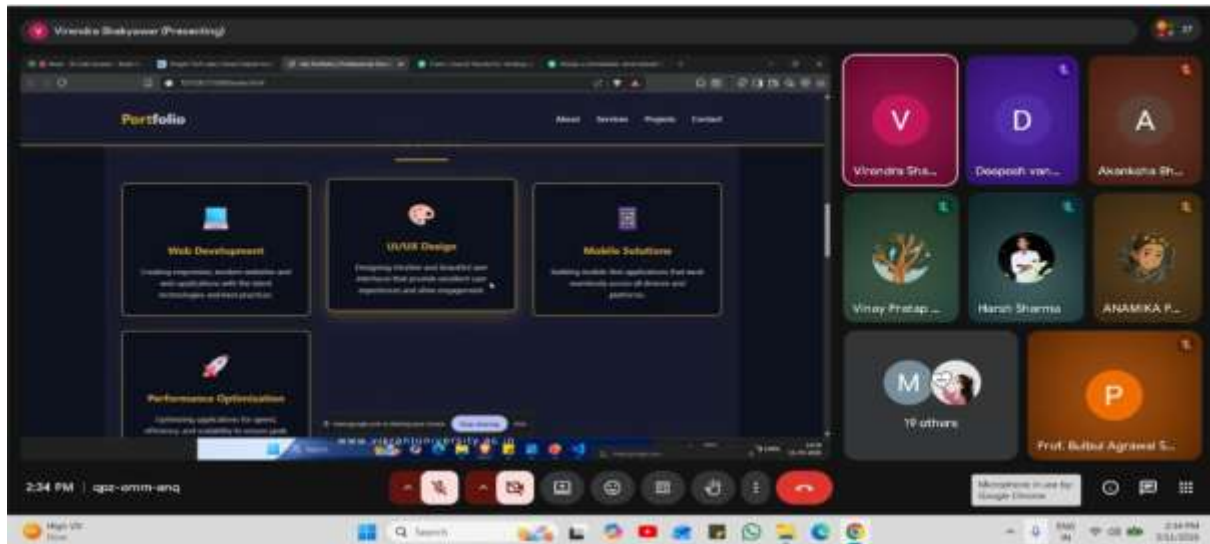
Virendra Shakyawar (Presenting)

37

Portfolio

About Services Projects Contact

Web Development

Creating responsive, modern websites and web applications with the latest technologies and best practices.

UI/UX Design

Designing intuitive and beautiful user interfaces that provide excellent user experiences and drive engagement.

Mobile Solutions

Building mobile-first applications that work seamlessly across all devices and platforms.

Performance Optimization

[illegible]

www.vikrantuniversity.ac.in

V
Virendra Sha...

D
Deepesh van...

A
Akanksha Sh...

Vinay Pratap ...

Harsh Sharma

ANAMIKA P...

M
19 others

P
Prof. Bulbul Agrawal S...

2:34 PM | gpz-omm-anq

Microphone in use by Google Chrome

Q Search

2:34 PM